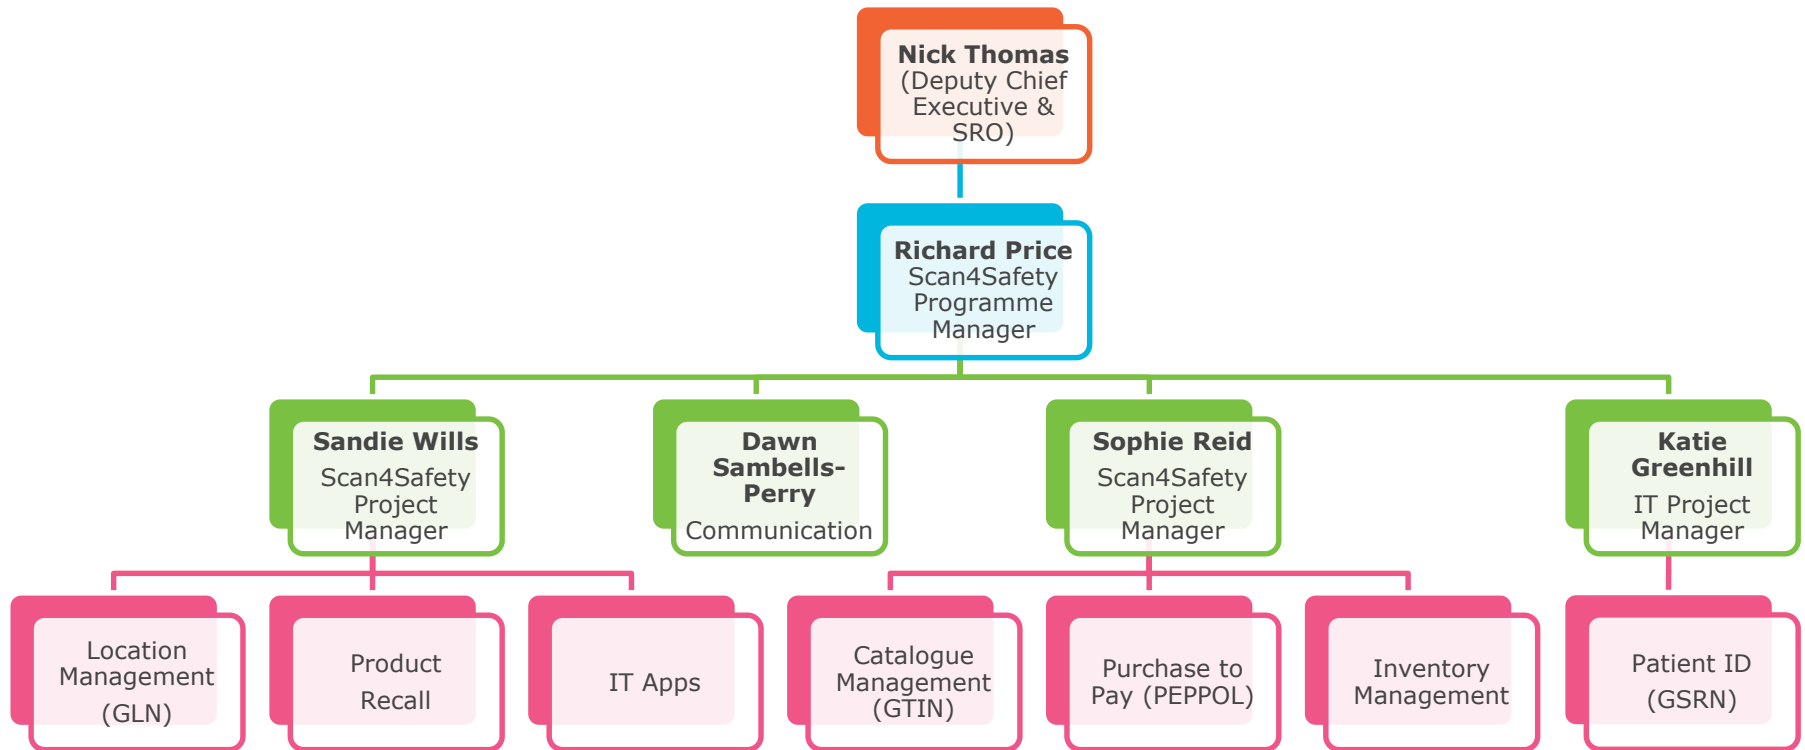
Nick Thomas
(Deputy Chief Executive & SRO)

Richard Price
Scan4Safety Programme Manager

Sandie Wills
Scan4Safety Project Manager

Dawn Sambells-Perry
Communication

Sophie Reid
Scan4Safety Project Manager

Katie Greenhill
IT Project Manager

Location Management (GLN)

Product Recall

IT Apps

Catalogue Management (GTIN)

Purchase to Pay (PEPPOL)

Inventory Management

Patient ID (GSRN)